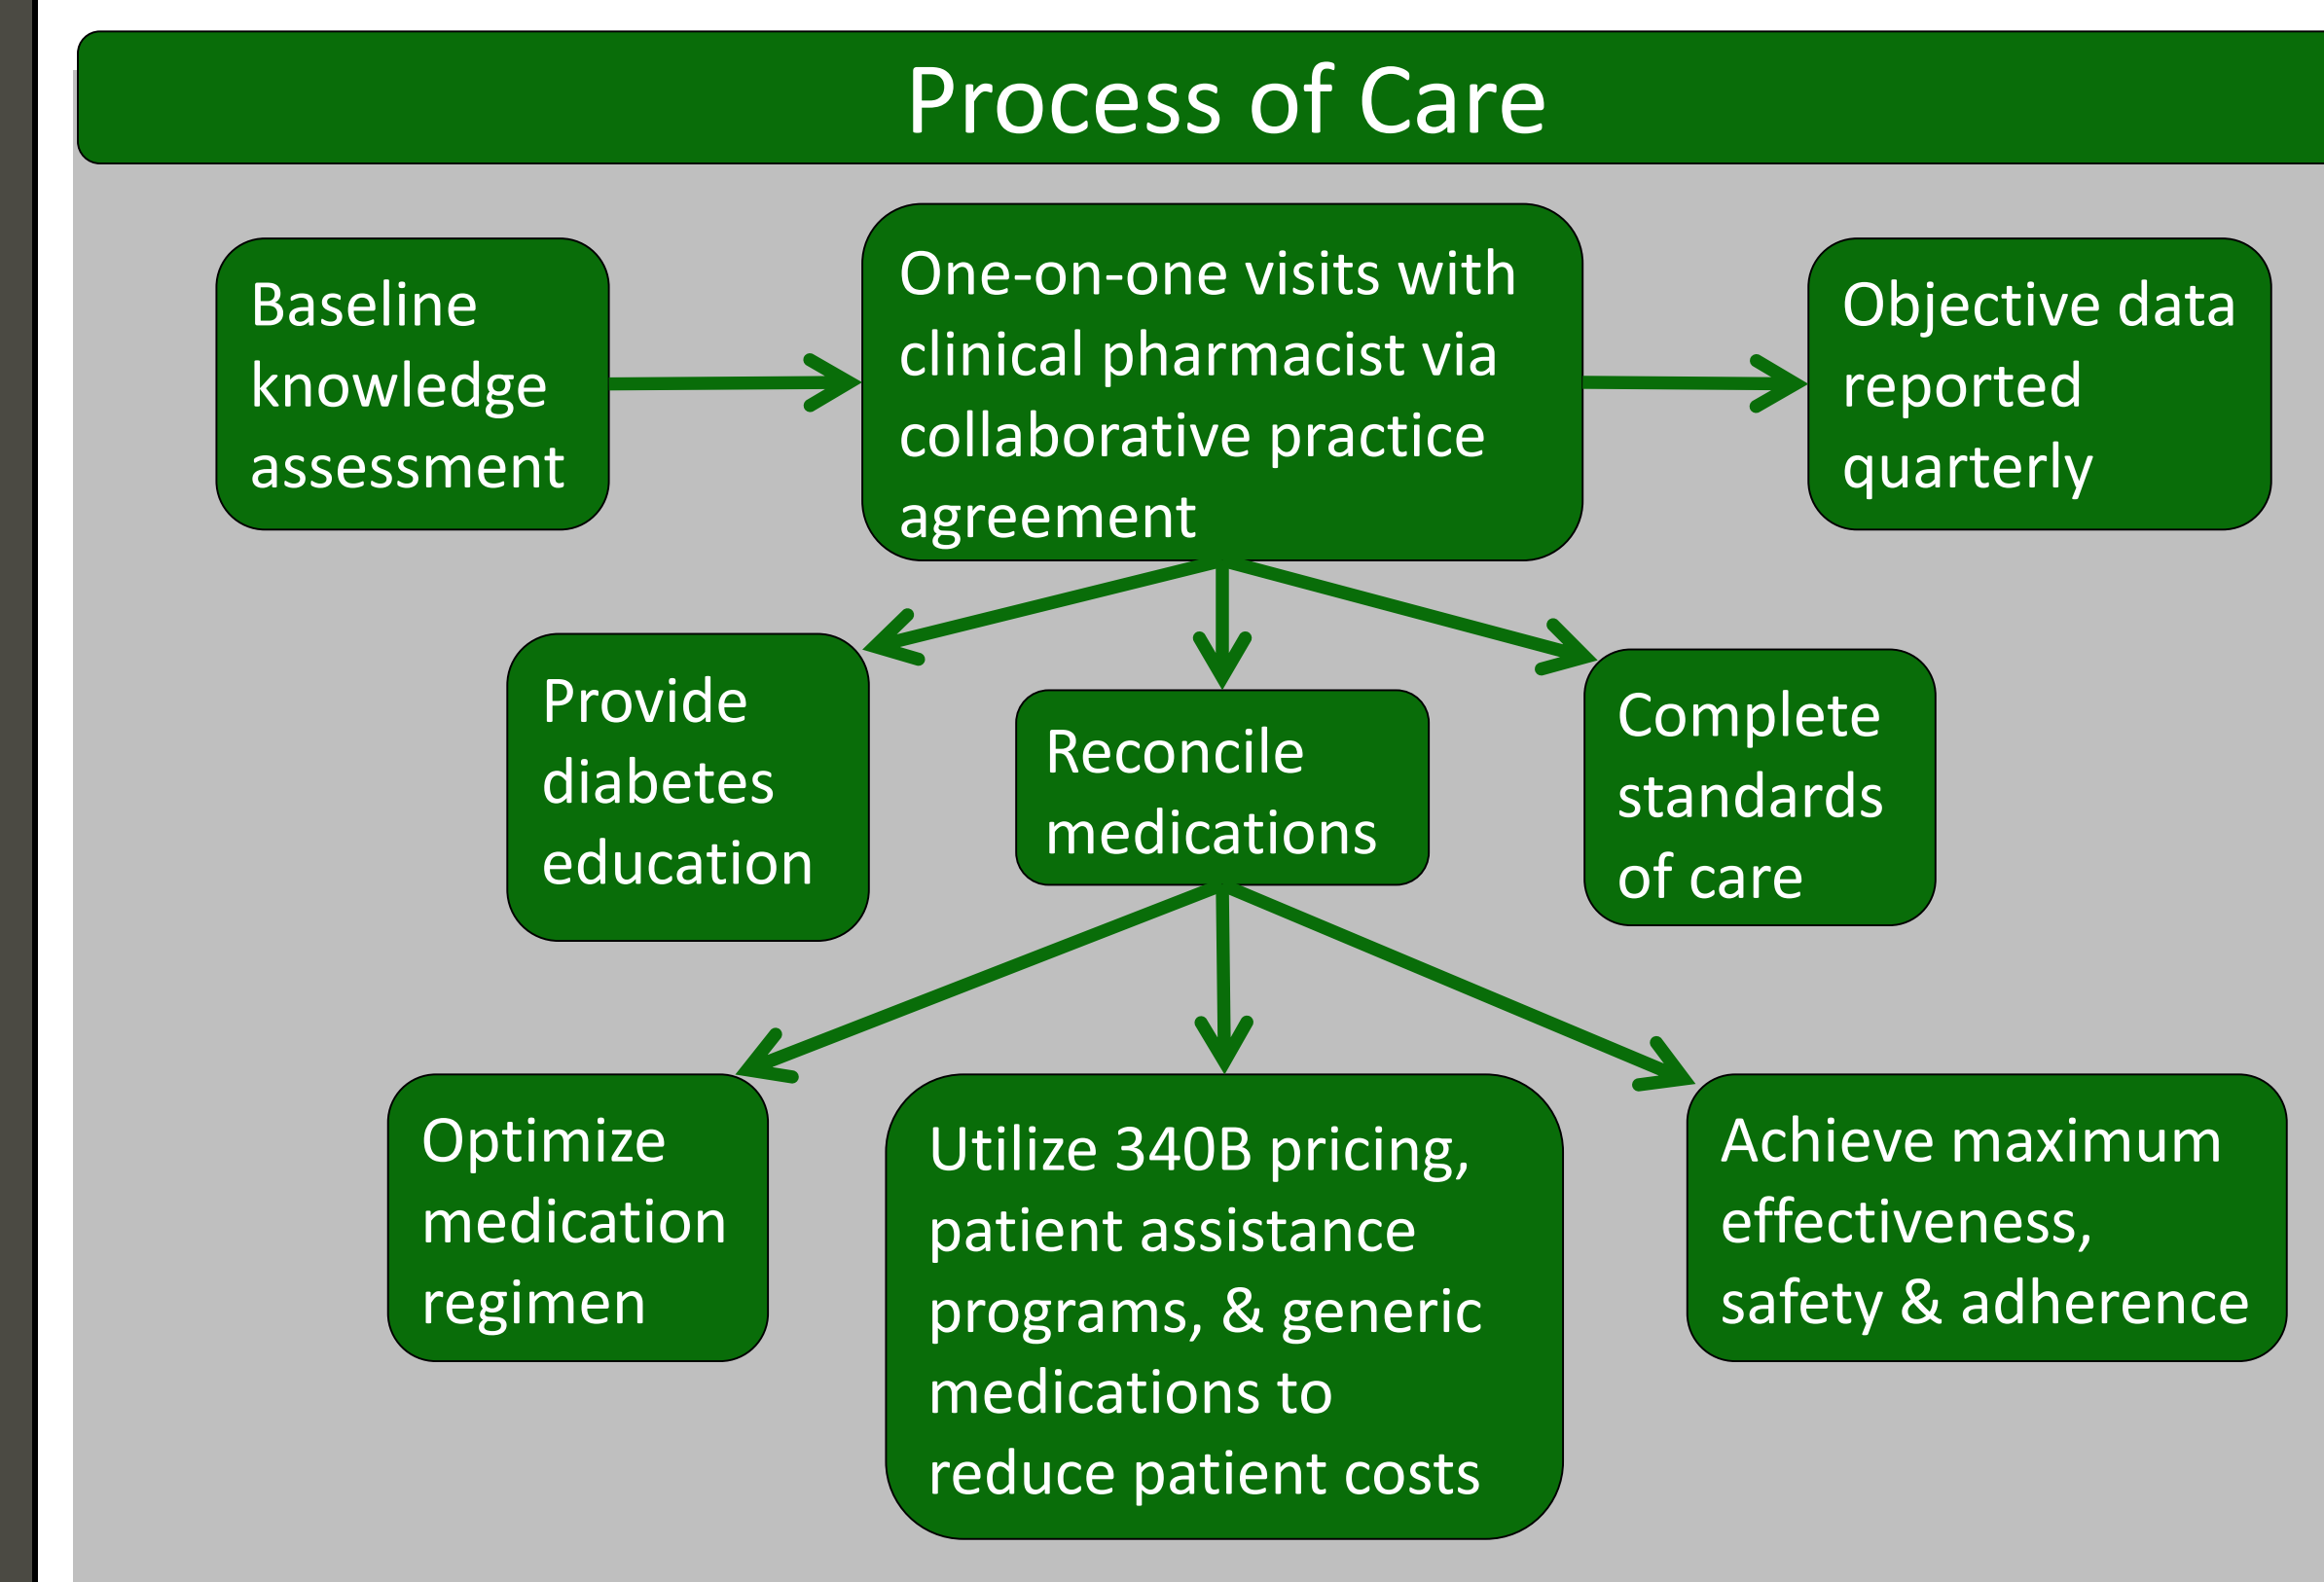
Process of Care

Baseline knowledge assessment

One-on-one visits with clinical pharmacist via collaborative practice agreement

Objective data reported quarterly

Provide diabetes education

Reconcile medications

Complete standards of care

Optimize medication regimen

Utilize 340B pricing, patient assistance programs, & generic medications to reduce patient costs

Achieve maximum effectiveness, safety & adherence